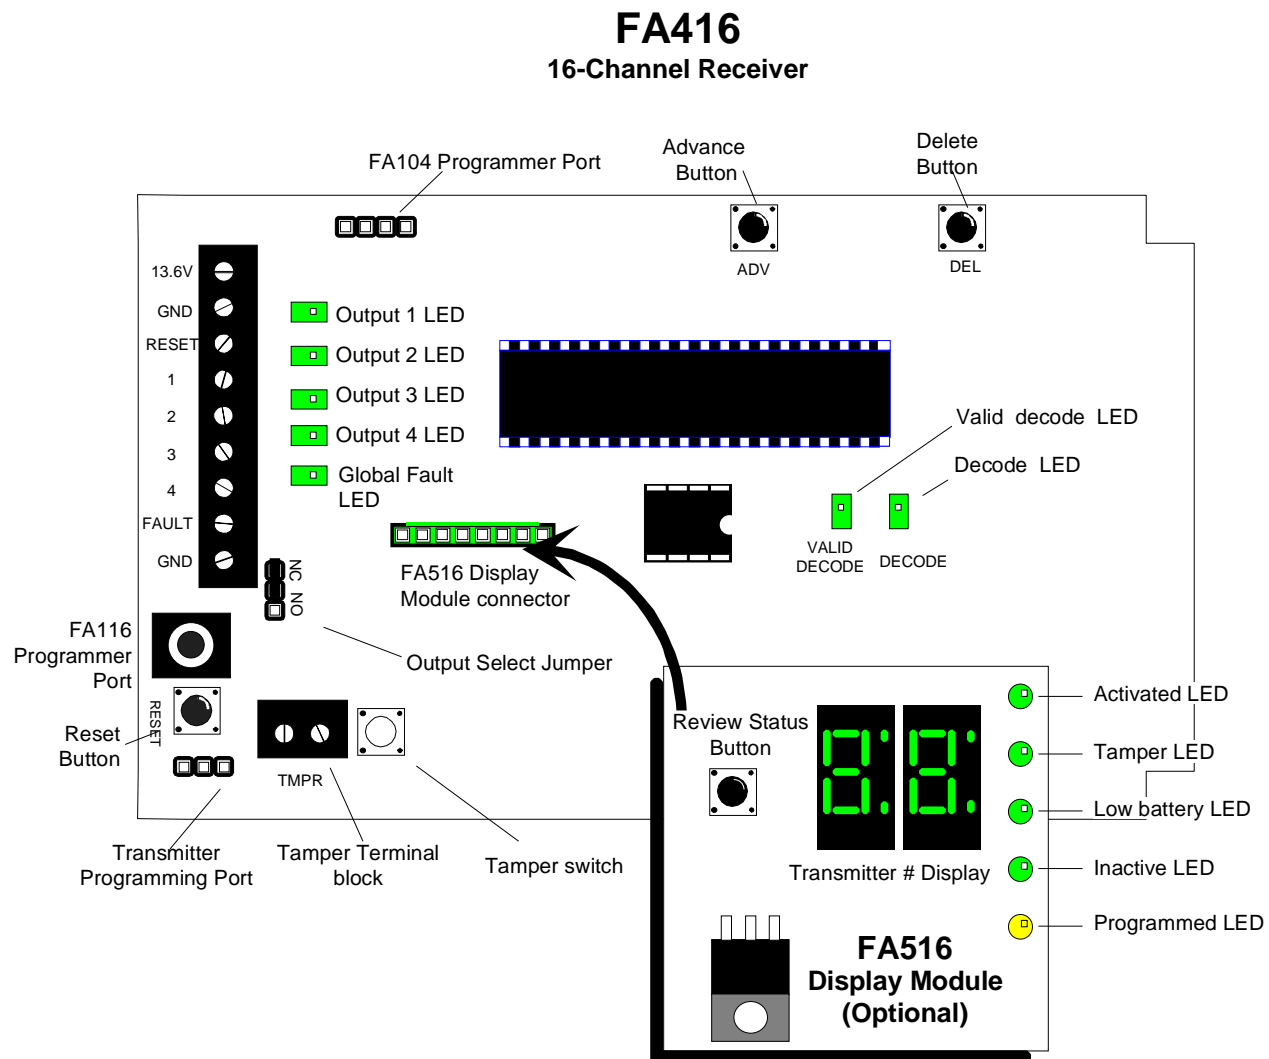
FA416
16-Channel Receiver

FA104 Programmer Port

Advance Button

Delete Button

ADV

DEL

13.6V
GND
RESET
1
2
3
4
FAULT
GND

Output 1 LED
Output 2 LED
Output 3 LED
Output 4 LED
Global Fault LED

Valid decode LED

Decode LED

VALID DECODE

DECODE

NC
NO

FA516 Display Module connector

FA116 Programmer Port

Output Select Jumper

RESET

Reset Button

TMPR

Review Status Button

Activated LED

Tamper LED

Low battery LED

Inactive LED

Programmed LED

Transmitter # Display

Transmitter Programming Port

Tamper Terminal block

Tamper switch

FA516
Display Module
(Optional)